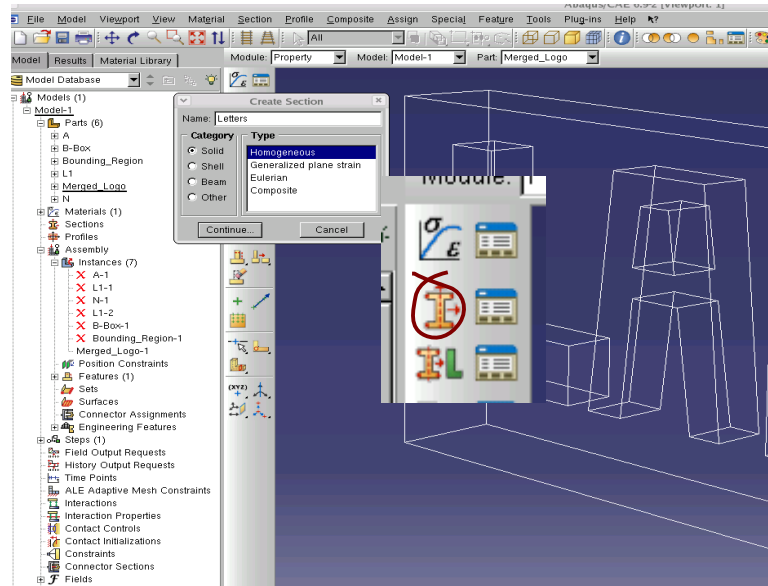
Abaqus/CAE 6.9-2 [Viewport: 1]

File Model Viewport View Material Section Profile Composite Assign Special Feature Tools Plug-ins Help

All

Model Results Material Library

Module: Property Model: Model-1 Part: Merged_Logo

Model Database

Models (1)
Model-1
Parts (6)
A
B-Box
Bounding_Region
L1
Merged_Logo
N
Materials (1)
Sections
Profiles
Assembly
Instances (7)
A-1
L1-1
N-1
L1-2
B-Box-1
Bounding_Region-1
Merged_Logo-1
Position Constraints
Features (1)
Sets
Surfaces
Connector Assignments
Engineering Features
Steps (1)
Field Output Requests
History Output Requests
Time Points
ALE Adaptive Mesh Constraints
Interactions
Interaction Properties
Contact Controls
Contact Initializations
Constraints
Connector Sections
Fields

Create Section

Name: Letters

Category
Solid
Shell
Beam
Other

Type
Homogeneous
Generalized plane strain
Eulerian
Composite

Continue...
Cancel

Module:

$\sigma$ $\varepsilon$

(xyz)